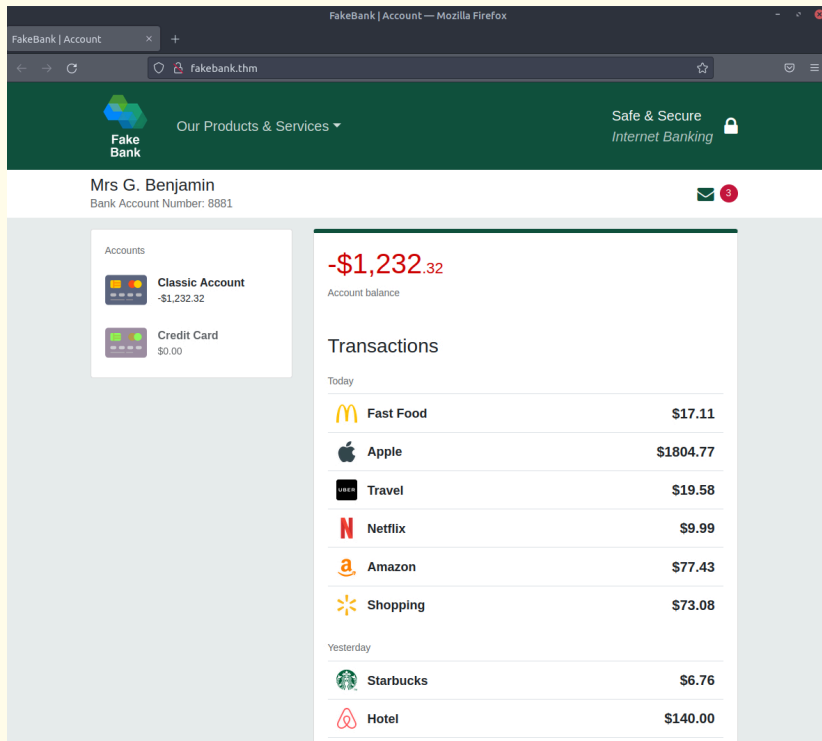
FakeBank | Account — Mozilla Firefox

FakeBank | Account ×
+

fakebank.thm

Fake Bank
Our Products & Services
Safe & Secure
Internet Banking

Mrs G. Benjamin
Bank Account Number: 8881
3

Accounts
Classic Account
-$1,232.32
Credit Card
$0.00

-$1,232.32
Account balance

Transactions
Today

| | |
|---|---|
| Fast Food | $17.11 |
| Apple | $1804.77 |
| Travel | $19.58 |
| Netflix | $9.99 |
| Amazon | $77.43 |
| Shopping | $73.08 |

Yesterday

| | |
|---|---|
| Starbucks | $6.76 |
| Hotel | $140.00 |